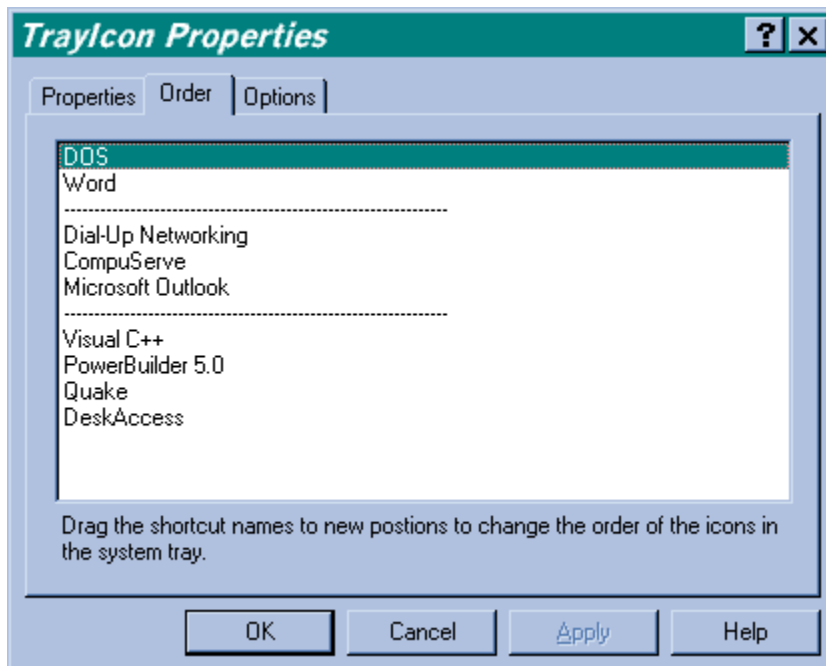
TrayIcon Properties
?
×

Properties
Order
Options

DOS
Word
------------------------------------------------------------
Dial-Up Networking
CompuServe
Microsoft Outlook
------------------------------------------------------------
Visual C++
PowerBuilder 5.0
Quake
DeskAccess

Drag the shortcut names to new postions to change the order of the icons in the system tray.

OK
Cancel
Apply
Help